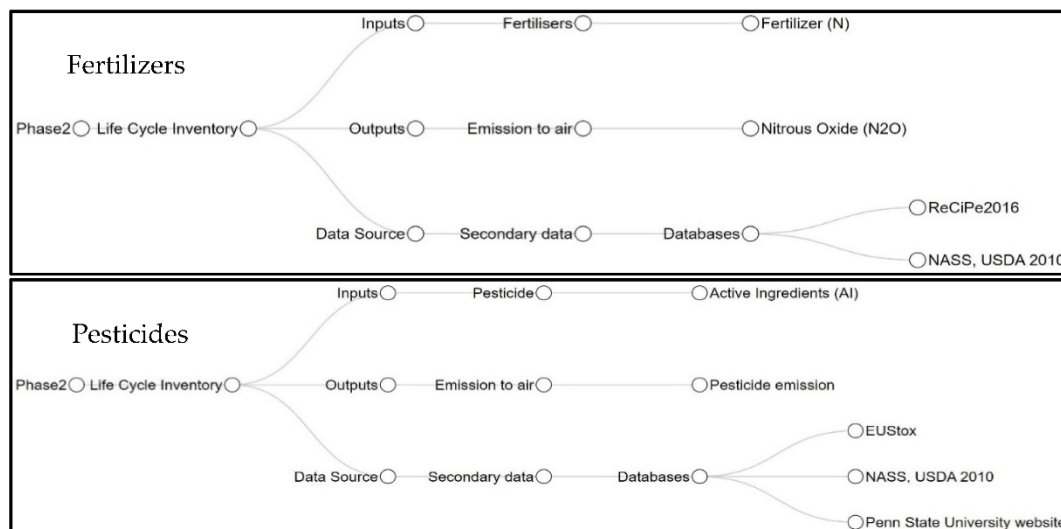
Fertilizers

Phase2 Life Cycle Inventory

Inputs Fertilisers Fertilizer (N)

Outputs Emission to air Nitrous Oxide (N2O)

Data Source Secondary data Databases ReCiPe2016

NASS, USDA 2010

Pesticides

Phase2 Life Cycle Inventory

Inputs Pesticide Active Ingredients (AI)

Outputs Emission to air Pesticide emission

Data Source Secondary data Databases EUStox

NASS, USDA 2010

Penn State University website